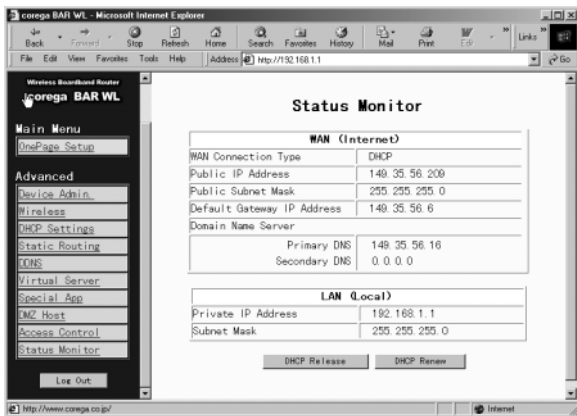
corega BAR WL - Microsoft Internet Explorer

Back Forward Stop Refresh Home Search Favorites History Mail Print Edit Links

File Edit View Favorites Tools Help Address http://192.168.1.1 Go

Wireless Broadband Router
corega BAR WL

Main Menu
OnePage Setup

Advanced
Device Admin.
Wireless
DHCP Settings
Static Routing
DDNS
Virtual Server
Special App
DMZ Host
Access Control
Status Monitor

Log Out

Status Monitor

| WAN (Internet) | |
|---|---|
| WAN Connection Type | DHCP |
| Public IP Address | 149.35.56.209 |
| Public Subnet Mask | 255.255.255.0 |
| Default Gateway IP Address | 149.35.56.6 |
| Domain Name Server | |
| Primary DNS | 149.35.56.16 |
| Secondary DNS | 0.0.0.0 |

| LAN (Local) | |
|---|---|
| Private IP Address | 192.168.1.1 |
| Subnet Mask | 255.255.255.0 |

DHCP Release DHCP Renew

http://www.corega.co.jp/ Internet